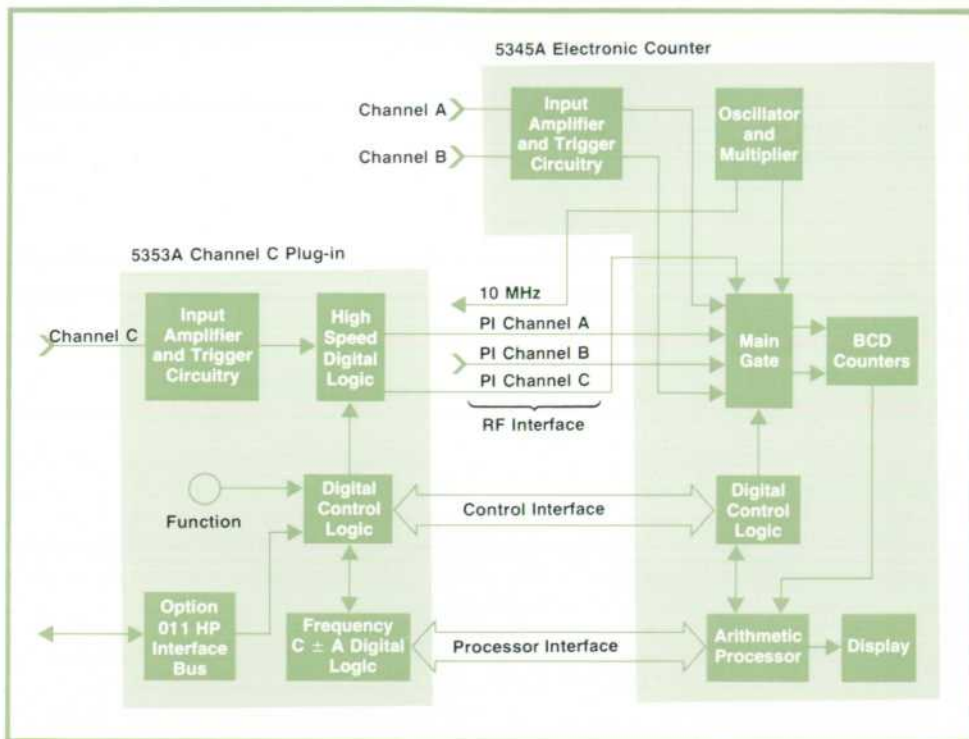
5345A Electronic Counter

Channel A

Channel B

Input Amplifier and Trigger Circuitry

Oscillator and Multiplier

5353A Channel C Plug-in

10 MHz

Channel C

Input Amplifier and Trigger Circuitry

High Speed Digital Logic

PI Channel A

PI Channel B

PI Channel C

RF Interface

Main Gate

BCD Counters

Function

Digital Control Logic

Control Interface

Digital Control Logic

Option 011 HP Interface Bus

Frequency C ± A Digital Logic

Processor Interface

Arithmetic Processor

Display